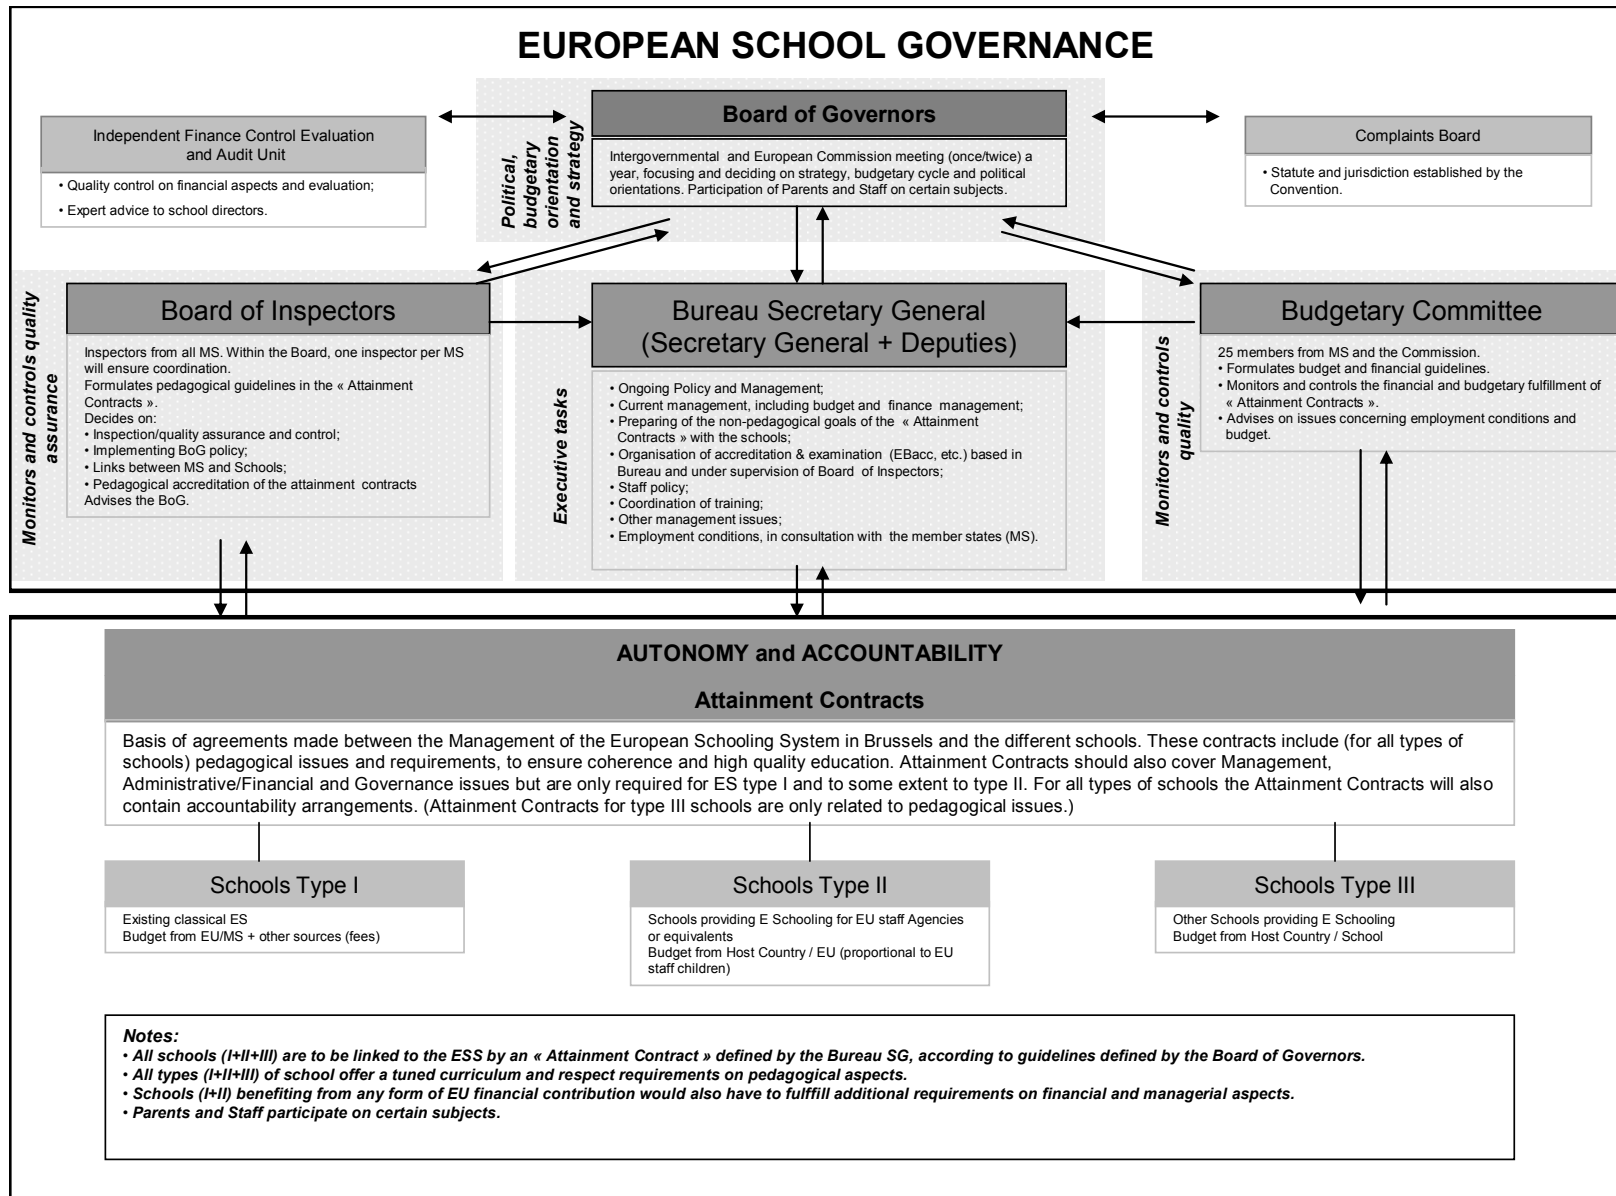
EUROPEAN SCHOOL GOVERNANCE

Independent Finance Control Evaluation and Audit Unit

• Quality control on financial aspects and evaluation;
• Expert advice to school directors.

Political, budgetary orientation and strategy

Board of Governors

Intergovernmental and European Commission meeting (once/twice) a year, focusing and deciding on strategy, budgetary cycle and political orientations. Participation of Parents and Staff on certain subjects.

Complaints Board

• Statute and jurisdiction established by the Convention.

Monitors and controls quality assurance

Board of Inspectors

Inspectors from all MS. Within the Board, one inspector per MS will ensure coordination.
Formulates pedagogical guidelines in the « Attainment Contracts ».
Decides on:
• Inspection/quality assurance and control;
• Implementing BoG policy;
• Links between MS and Schools;
• Pedagogical accreditation of the attainment contracts
Advises the BoG.

Executive tasks

Bureau Secretary General (Secretary General + Deputies)

• Ongoing Policy and Management;
• Current management, including budget and finance management;
• Preparing of the non-pedagogical goals of the « Attainment Contracts » with the schools;
• Organisation of accreditation & examination (EBacc, etc.) based in Bureau and under supervision of Board of Inspectors;
• Staff policy;
• Coordination of training;
• Other management issues;
• Employment conditions, in consultation with the member states (MS).

Monitors and controls quality

Budgetary Committee

25 members from MS and the Commission.
• Formulates budget and financial guidelines.
• Monitors and controls the financial and budgetary fulfillment of « Attainment Contracts ».
• Advises on issues concerning employment conditions and budget.

AUTONOMY and ACCOUNTABILITY

Attainment Contracts

Basis of agreements made between the Management of the European Schooling System in Brussels and the different schools. These contracts include (for all types of schools) pedagogical issues and requirements, to ensure coherence and high quality education. Attainment Contracts should also cover Management, Administrative/Financial and Governance issues but are only required for ES type I and to some extent to type II. For all types of schools the Attainment Contracts will also contain accountability arrangements. (Attainment Contracts for type III schools are only related to pedagogical issues.)

Schools Type I

Existing classical ES
Budget from EU/MS + other sources (fees)

Schools Type II

Schools providing E Schooling for EU staff Agencies or equivalents
Budget from Host Country / EU (proportional to EU staff children)

Schools Type III

Other Schools providing E Schooling
Budget from Host Country / School

Notes:
• All schools (I+II+III) are to be linked to the ESS by an « Attainment Contract » defined by the Bureau SG, according to guidelines defined by the Board of Governors.
• All types (I+II+III) of school offer a tuned curriculum and respect requirements on pedagogical aspects.
• Schools (I+II) benefiting from any form of EU financial contribution would also have to fulffill additional requirements on financial and managerial aspects.
• Parents and Staff participate on certain subjects.